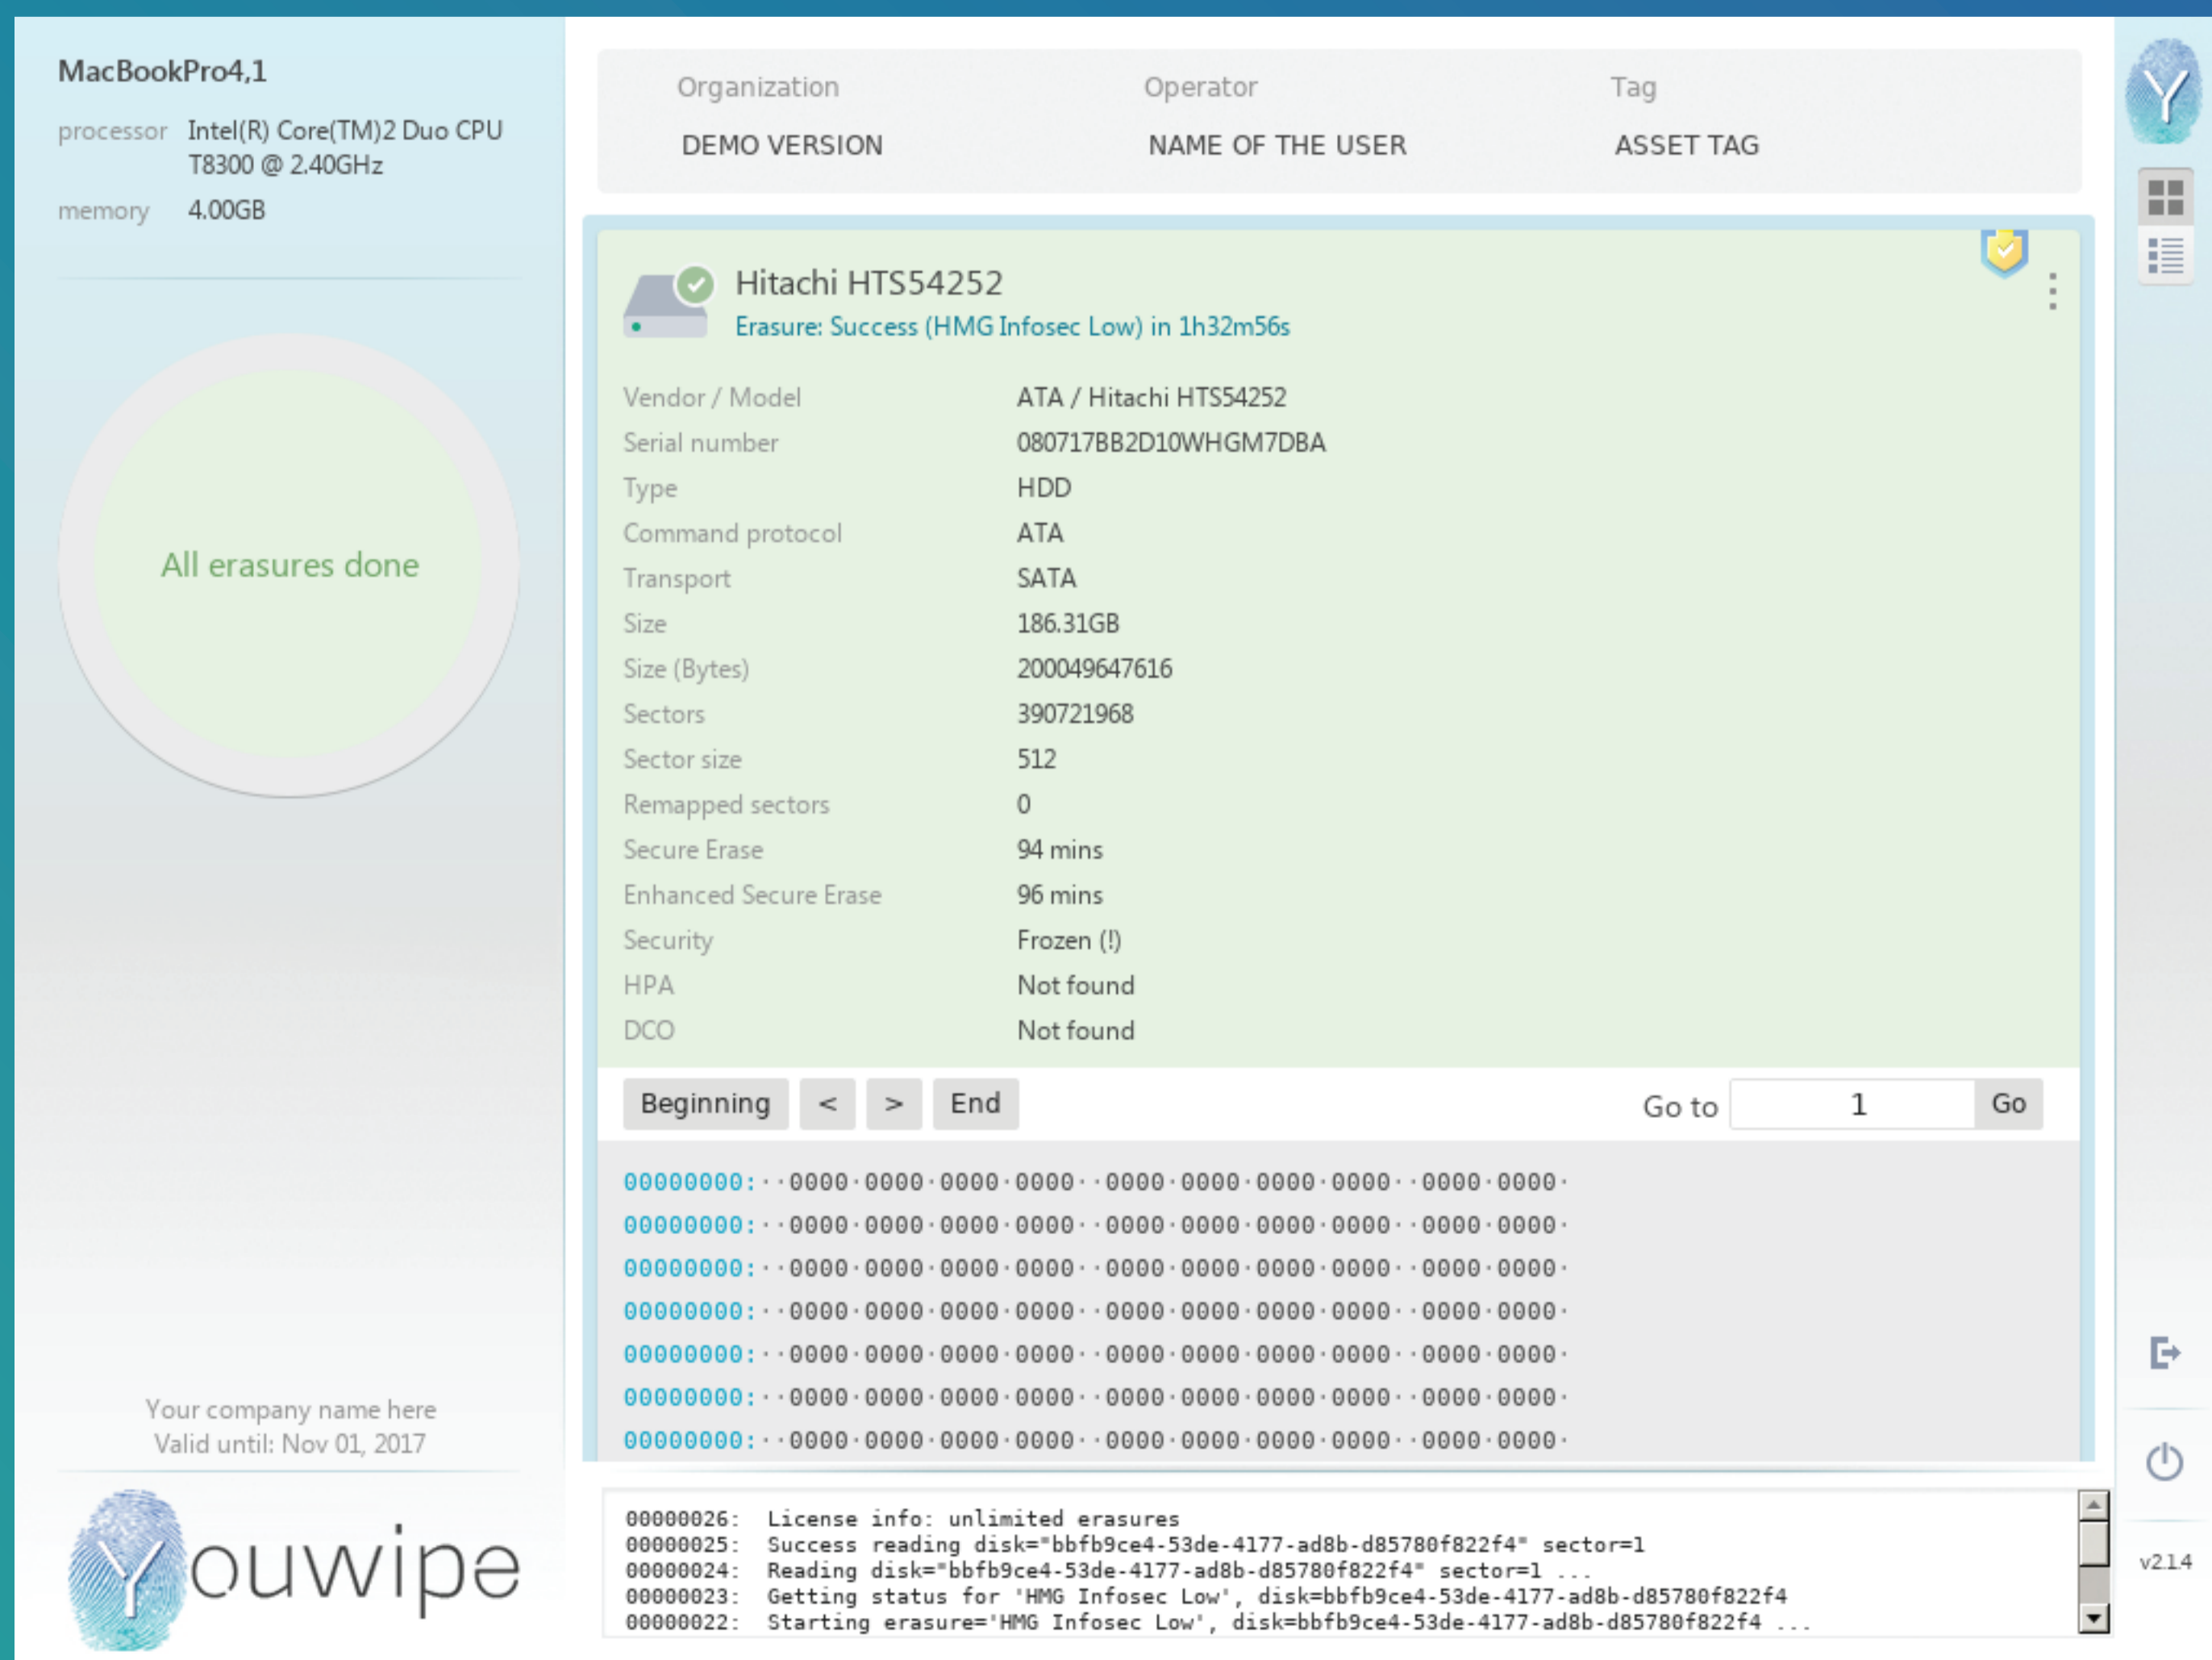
MacBookPro4,1

processor Intel(R) Core(TM)2 Duo CPU T8300 @ 2.40GHz

memory 4.00GB

All erasures done

Your company name here
Valid until: Nov 01, 2017

Youwipe

| Organization | Operator | Tag |
|---|---|---|
| DEMO VERSION | NAME OF THE USER | ASSET TAG |

Hitachi HTS54252
Erasure: Success (HMG Infosec Low) in 1h32m56s

| | |
|---|---|
| Vendor / Model | ATA / Hitachi HTS54252 |
| Serial number | 080717BB2D10WHGM7DBA |
| Type | HDD |
| Command protocol | ATA |
| Transport | SATA |
| Size | 186.31GB |
| Size (Bytes) | 200049647616 |
| Sectors | 390721968 |
| Sector size | 512 |
| Remapped sectors | 0 |
| Secure Erase | 94 mins |
| Enhanced Secure Erase | 96 mins |
| Security | Frozen (!) |
| HPA | Not found |
| DCO | Not found |

Beginning < > End Go to 1 Go

00000000: 0000 0000 0000 0000 0000 0000 0000 0000 0000 0000
00000000: 0000 0000 0000 0000 0000 0000 0000 0000 0000 0000
00000000: 0000 0000 0000 0000 0000 0000 0000 0000 0000 0000
00000000: 0000 0000 0000 0000 0000 0000 0000 0000 0000 0000
00000000: 0000 0000 0000 0000 0000 0000 0000 0000 0000 0000
00000000: 0000 0000 0000 0000 0000 0000 0000 0000 0000 0000
00000000: 0000 0000 0000 0000 0000 0000 0000 0000 0000 0000

00000026: License info: unlimited erasures
00000025: Success reading disk="bbfb9ce4-53de-4177-ad8b-d85780f822f4" sector=1
00000024: Reading disk="bbfb9ce4-53de-4177-ad8b-d85780f822f4" sector=1 ...
00000023: Getting status for 'HMG Infosec Low', disk=bbfb9ce4-53de-4177-ad8b-d85780f822f4
00000022: Starting erasure='HMG Infosec Low', disk=bbfb9ce4-53de-4177-ad8b-d85780f822f4 ...

v2.1.4